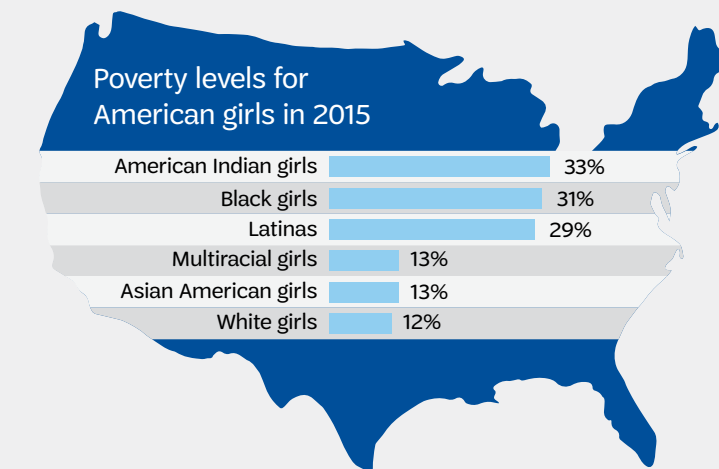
Poverty levels for American girls in 2015

| | |
|---|---|
| American Indian girls | 33% |
| Black girls | 31% |
| Latinas | 29% |
| Multiracial girls | 13% |
| Asian American girls | 13% |
| White girls | 12% |